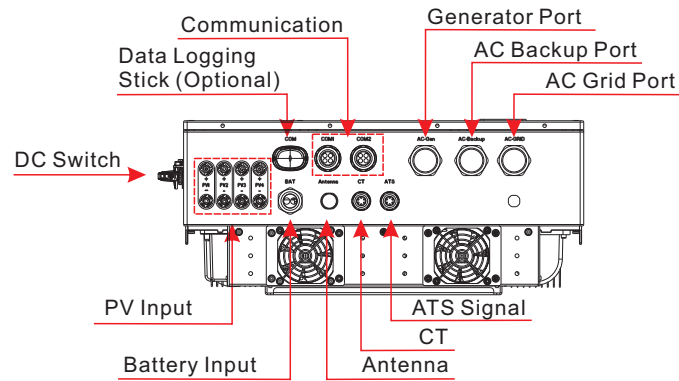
Communication

Generator Port

Data Logging Stick (Optional)

AC Backup Port

AC Grid Port

DC Switch

COM

COM1

COM2

AC-Gen

AC-Backup

AC-GRID

PV1

PV2

PV3

PV4

BAT

Antenna

CT

ATS

PV Input

ATS Signal

CT

Battery Input

Antenna